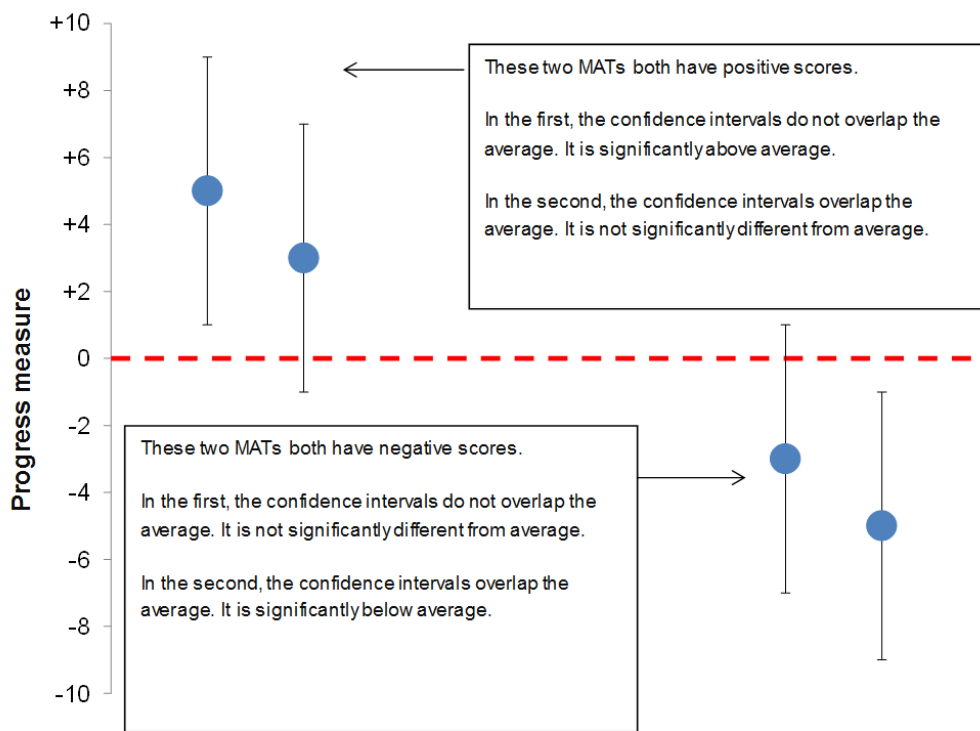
+10
+8
+6
+4
+2
0
-2
-4
-6
-8
-10

Progress measure

These two MATs both have positive scores.

In the first, the confidence intervals do not overlap the average. It is significantly above average.

In the second, the confidence intervals overlap the average. It is not significantly different from average.

These two MATs both have negative scores.

In the first, the confidence intervals do not overlap the average. It is not significantly different from average.

In the second, the confidence intervals overlap the average. It is significantly below average.